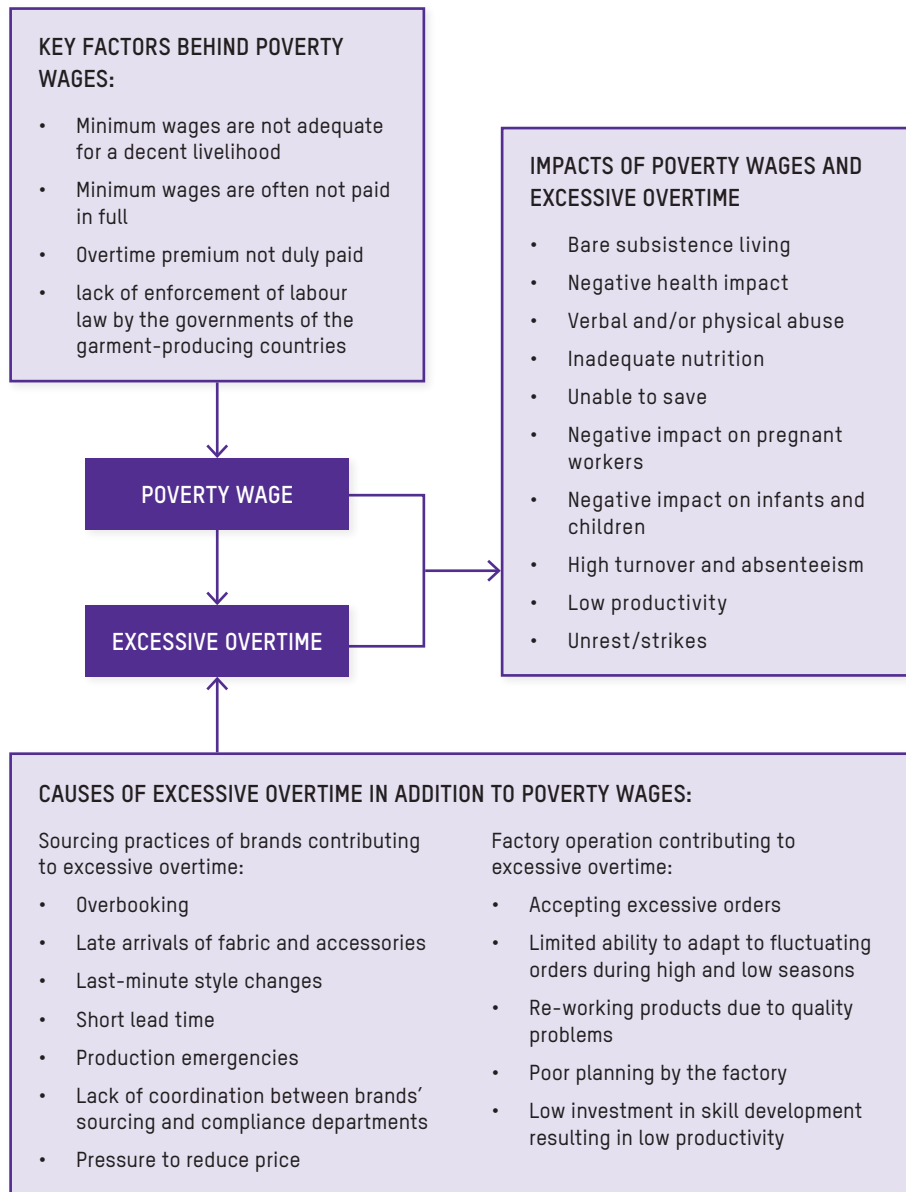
KEY FACTORS BEHIND POVERTY WAGES:

- Minimum wages are not adequate for a decent livelihood
- Minimum wages are often not paid in full
- Overtime premium not duly paid
- lack of enforcement of labour law by the governments of the garment-producing countries

POVERTY WAGE

EXCESSIVE OVERTIME

IMPACTS OF POVERTY WAGES AND EXCESSIVE OVERTIME

- Bare subsistence living
- Negative health impact
- Verbal and/or physical abuse
- Inadequate nutrition
- Unable to save
- Negative impact on pregnant workers
- Negative impact on infants and children
- High turnover and absenteeism
- Low productivity
- Unrest/strikes

CAUSES OF EXCESSIVE OVERTIME IN ADDITION TO POVERTY WAGES:

Sourcing practices of brands contributing to excessive overtime:

- Overbooking
- Late arrivals of fabric and accessories
- Last-minute style changes
- Short lead time
- Production emergencies
- Lack of coordination between brands' sourcing and compliance departments
- Pressure to reduce price

Factory operation contributing to excessive overtime:

- Accepting excessive orders
- Limited ability to adapt to fluctuating orders during high and low seasons
- Re-working products due to quality problems
- Poor planning by the factory
- Low investment in skill development resulting in low productivity